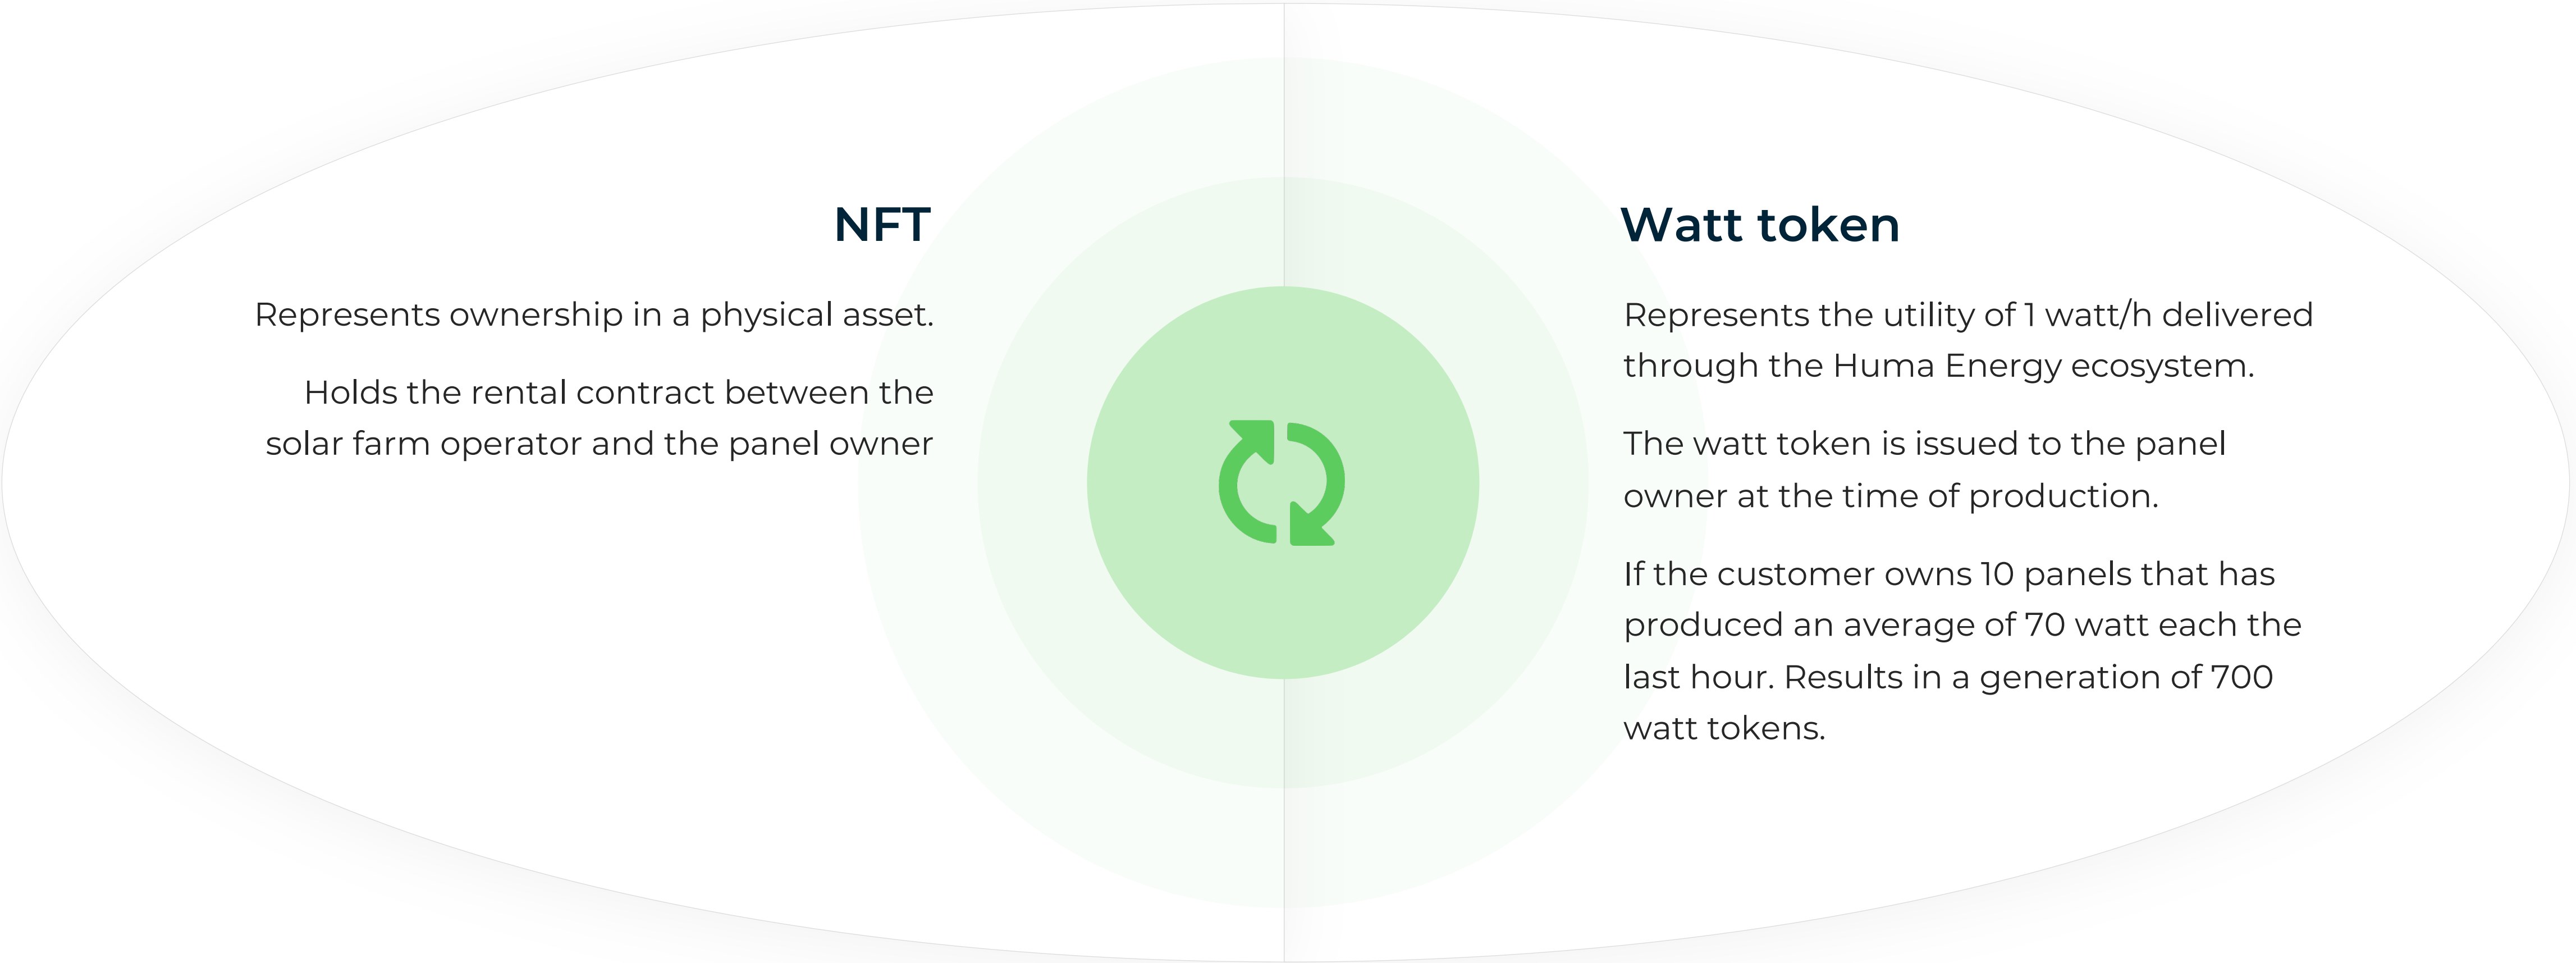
NFT

Represents ownership in a physical asset.

Holds the rental contract between the solar farm operator and the panel owner

Watt token

Represents the utility of 1 watt/h delivered through the Huma Energy ecosystem.

The watt token is issued to the panel owner at the time of production.

If the customer owns 10 panels that has produced an average of 70 watt each the last hour. Results in a generation of 700 watt tokens.